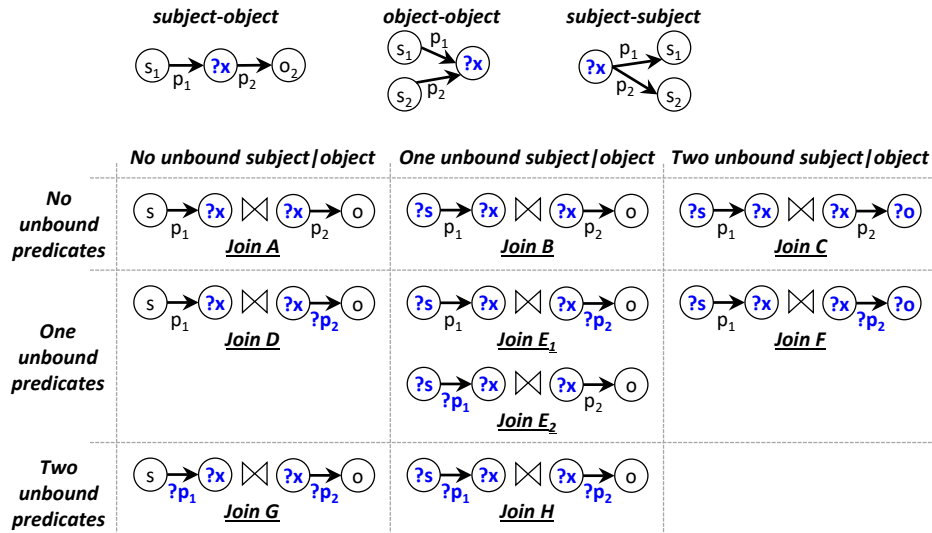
subject-object

$s_1$ $p_1$ ?x $p_2$ $o_2$

object-object

$s_1$ $p_1$ ?x $s_2$ $p_2$

subject-subject

?x $p_1$ $s_1$ $p_2$ $s_2$

| | No unbound subject\|object | One unbound subject\|object | Two unbound subject\|object |
|---|---|---|---|
| No unbound predicates | s $p_1$ ?x $\bowtie$ ?x $p_2$ o Join A | ?s $p_1$ ?x $\bowtie$ ?x $p_2$ o Join B | ?s $p_1$ ?x $\bowtie$ ?x $p_2$ ?o Join C |
| One unbound predicates | s $p_1$ ?x $\bowtie$ ?x $?p_2$ o Join D | ?s $p_1$ ?x $\bowtie$ ?x $?p_2$ o Join $E_1$ ?s $?p_1$ ?x $\bowtie$ ?x $p_2$ o Join $E_2$ | ?s $p_1$ ?x $\bowtie$ ?x $?p_2$ ?o Join F |
| Two unbound predicates | s $?p_1$ ?x $\bowtie$ ?x $?p_2$ o Join G | ?s $?p_1$ ?x $\bowtie$ ?x $?p_2$ o Join H | |